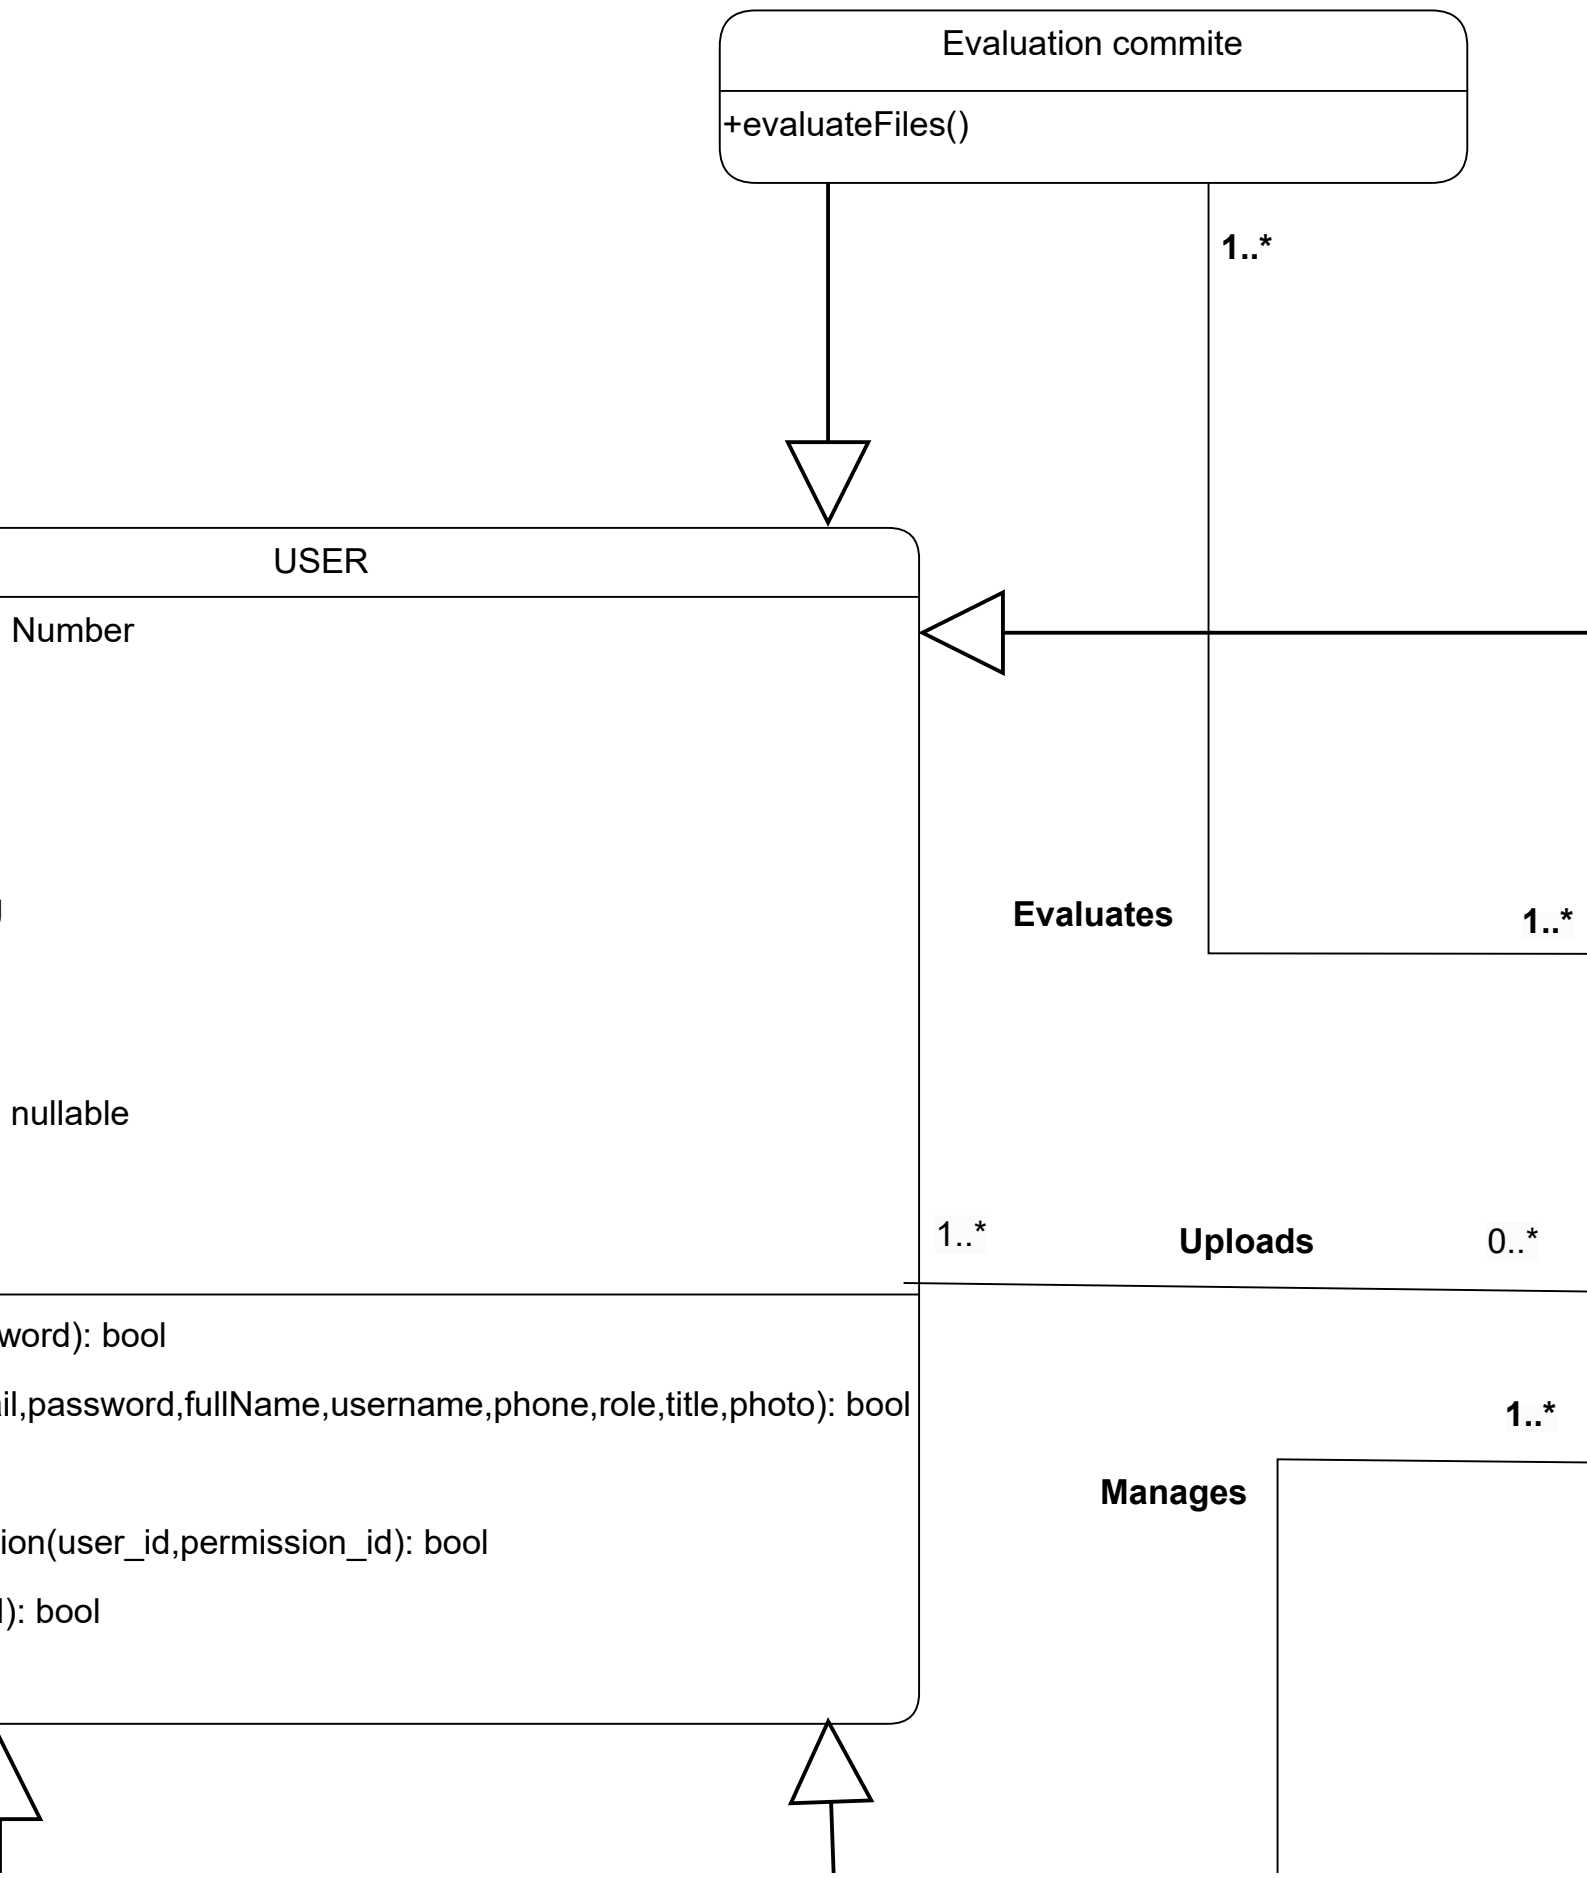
Evaluation commite

+evaluateFiles()

1..*

USER

Number

]

nullable

word): bool

il,password,fullName,username,phone,role,title,photo): bool

ion(user_id,permission_id): bool

l): bool

Evaluates

1..*

1..*

Uploads

0..*

1..*

Manages